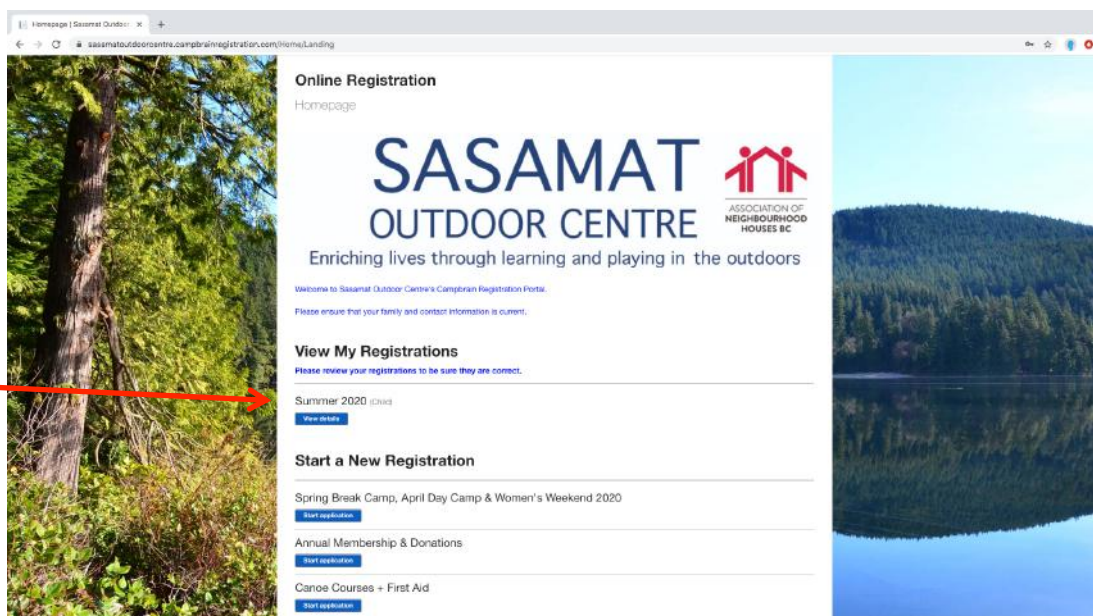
Homepage | Sasamat Outdoor ×

sasamatoutdoorcentre.campbrainregistration.com/Home/Landing

Online Registration

Homepage

SASAMAT
OUTDOOR CENTRE

ASSOCIATION OF NEIGHBOURHOOD HOUSES BC

Enriching lives through learning and playing in the outdoors

Welcome to Sasamat Outdoor Centre's Campbrain Registration Portal.

Please ensure that your family and contact information is current.

View My Registrations

Please review your registrations to be sure they are correct.

Summer 2020 (Child)

View details

Start a New Registration

Spring Break Camp, April Day Camp & Women's Weekend 2020

Start application

Annual Membership & Donations

Start application

Canoe Courses + First Aid

Start application